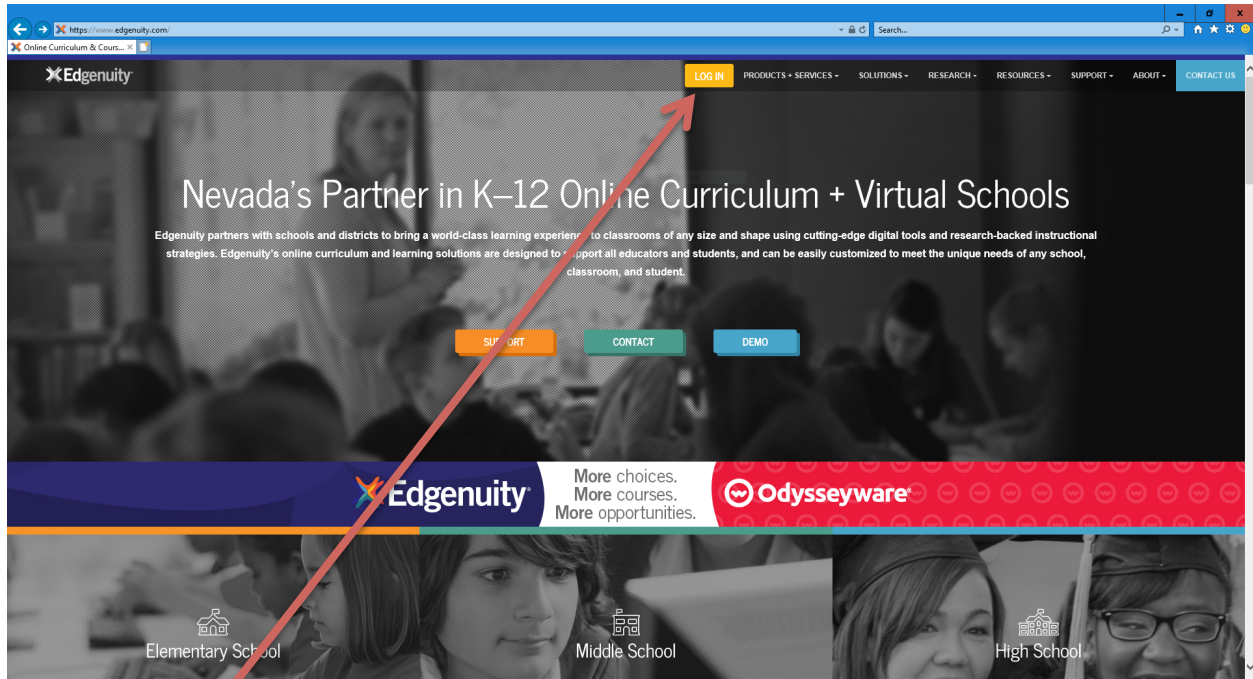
https://www.edgenuity.com/
Search...
Online Curriculum & Cours...

Edgenuity

LOG IN
PRODUCTS + SERVICES
SOLUTIONS
RESEARCH
RESOURCES
SUPPORT
ABOUT
CONTACT US

Nevada's Partner in K–12 Online Curriculum + Virtual Schools

Edgenuity partners with schools and districts to bring a world-class learning experience to classrooms of any size and shape using cutting-edge digital tools and research-backed instructional strategies. Edgenuity's online curriculum and learning solutions are designed to support all educators and students, and can be easily customized to meet the unique needs of any school, classroom, and student.

SUPPORT
CONTACT
DEMO

Edgenuity
More choices.
More courses.
More opportunities.
Odysseyware

Elementary School
Middle School
High School